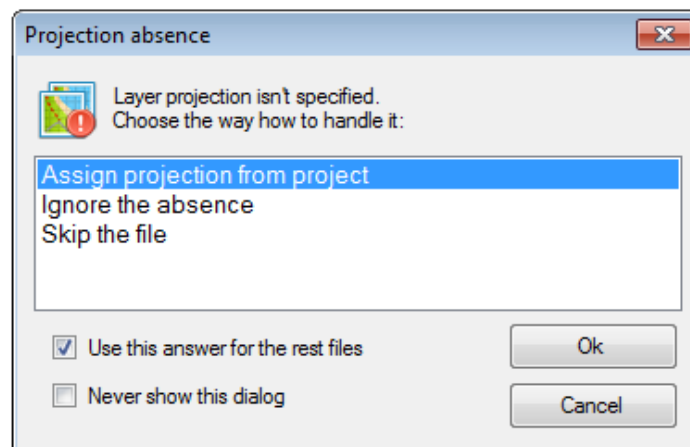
Projection absence

Layer projection isn't specified.
Choose the way how to handle it:

Assign projection from project
Ignore the absence
Skip the file

Use this answer for the rest files

Never show this dialog

Ok

Cancel